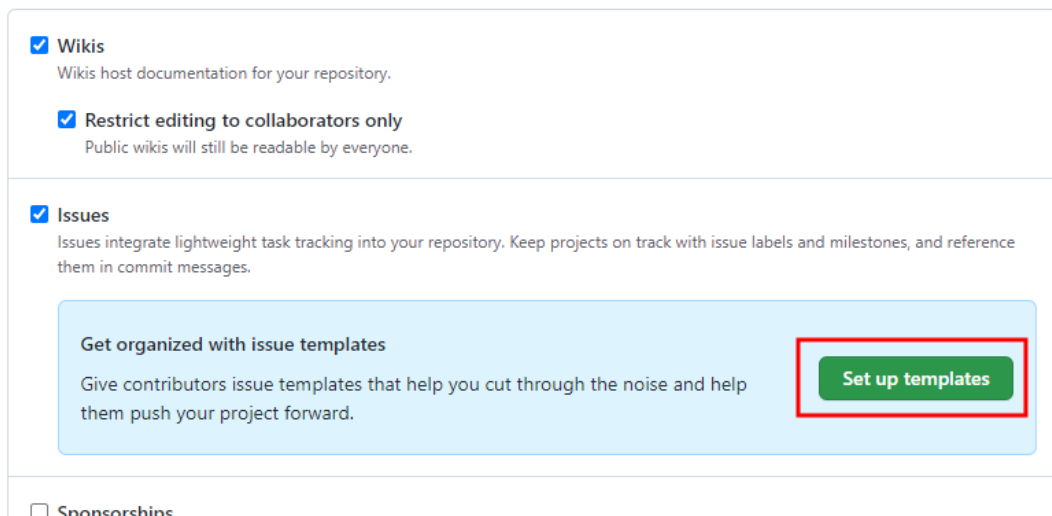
Wikis

Wikis host documentation for your repository.

Restrict editing to collaborators only

Public wikis will still be readable by everyone.

Issues

Issues integrate lightweight task tracking into your repository. Keep projects on track with issue labels and milestones, and reference them in commit messages.

Get organized with issue templates

Give contributors issue templates that help you cut through the noise and help them push your project forward.

Set up templates

Sponsorships